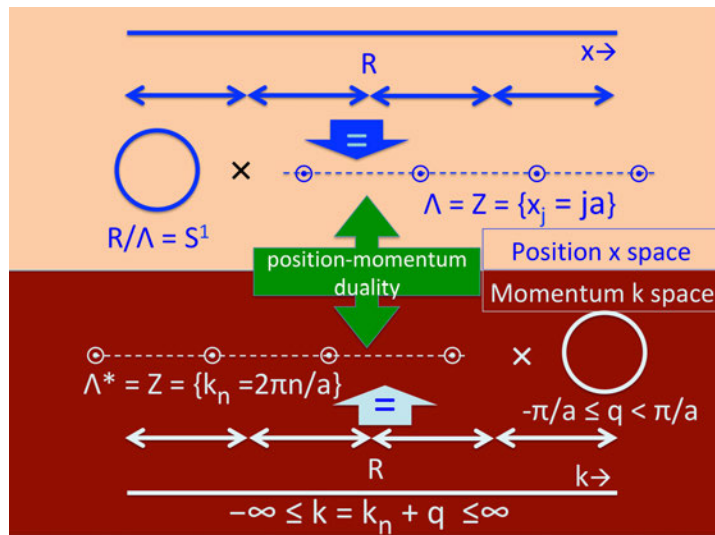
x→

R

=

×

$\Lambda = Z = \{x_j = ja\}$

$R/\Lambda = S^1$

position-momentum duality

Position x space

Momentum k space

×

$\Lambda^* = Z = \{k_n = 2\pi n/a\}$

=

$-\pi/a \leq q < \pi/a$

R

k→

$-\infty \leq k = k_n + q \leq \infty$